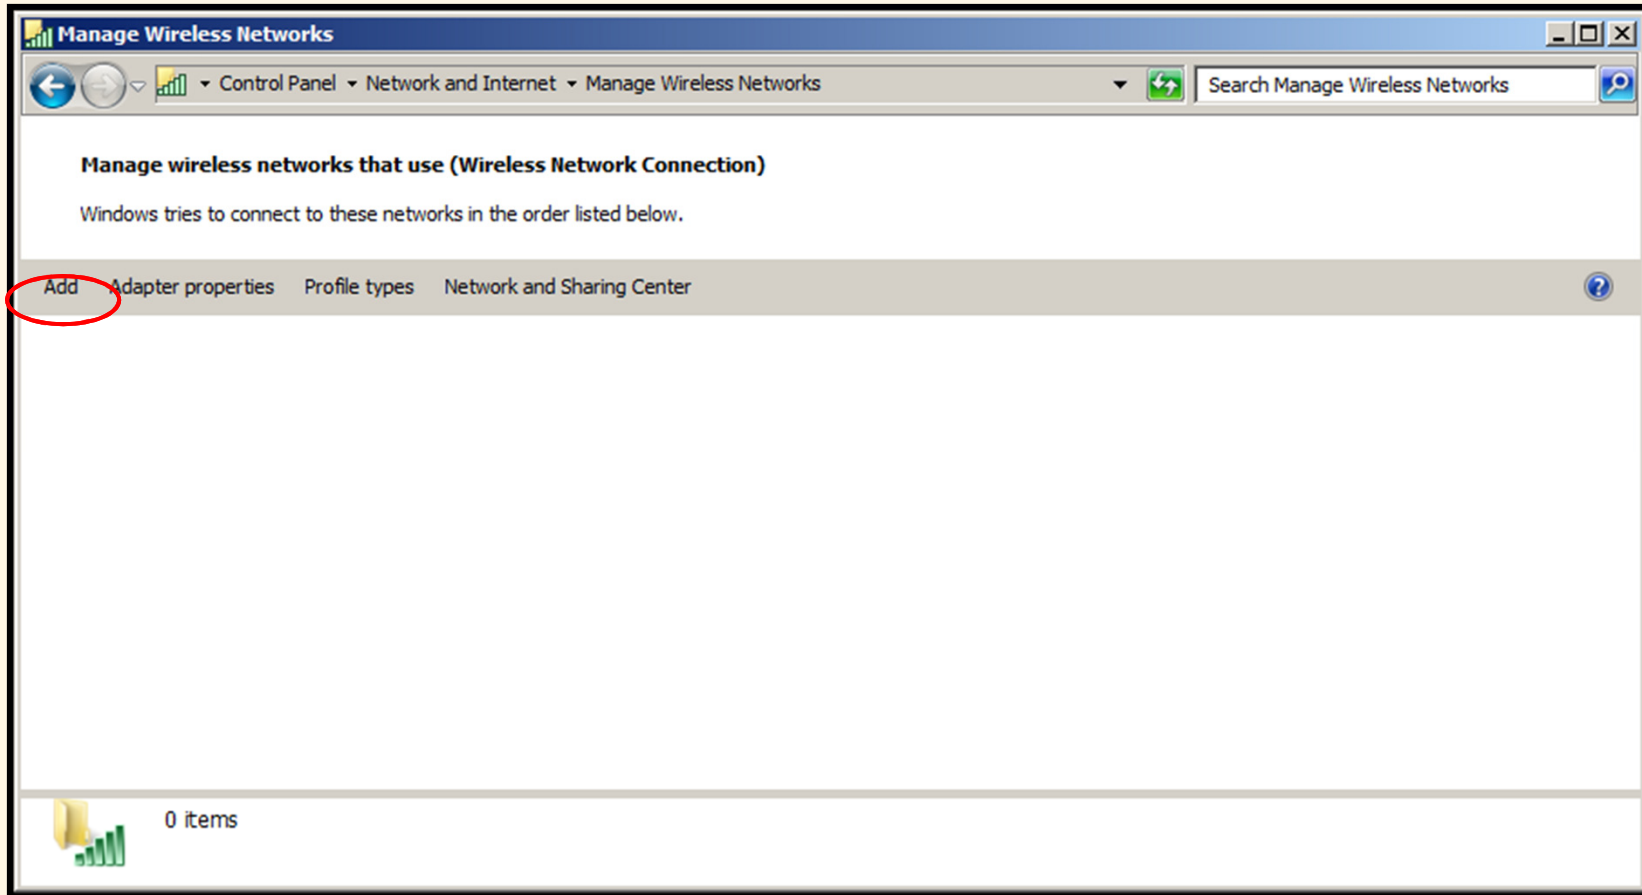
Manage Wireless Networks

Control Panel ▸ Network and Internet ▸ Manage Wireless Networks

Search Manage Wireless Networks

Manage wireless networks that use (Wireless Network Connection)

Windows tries to connect to these networks in the order listed below.

Add Adapter properties Profile types Network and Sharing Center

0 items